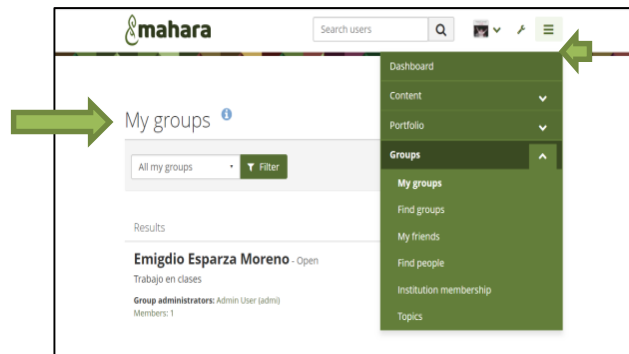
mahara

Search users

Dashboard
Content
Portfolio
Groups
My groups
Find groups
My friends
Find people
Institution membership
Topics

My groups

All my groups
Filter

Results

Emigdio Esparza Moreno - Open
Trabajo en clases
Group administrators: Admin User (admi)
Members: 1